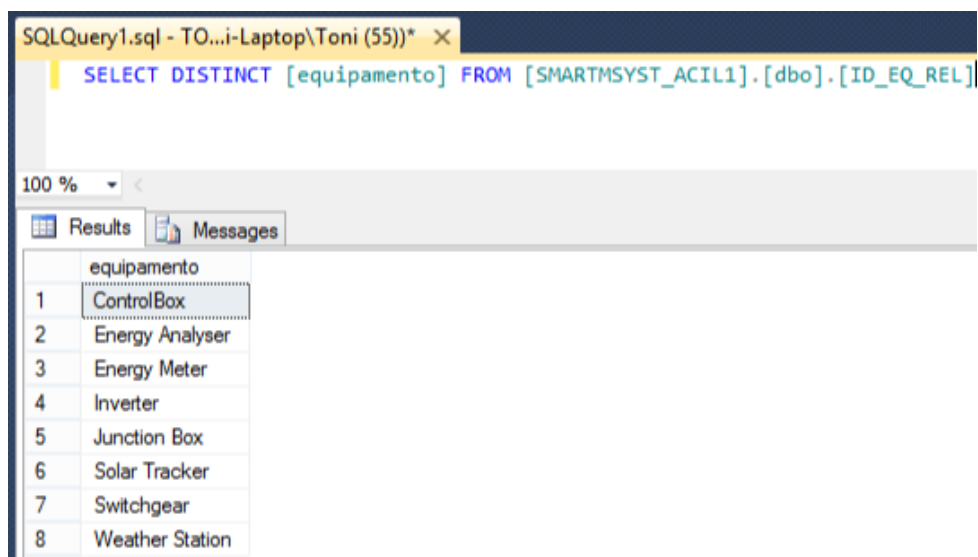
SQLQuery1.sql - TO...i-Laptop\Toni (55))* ×

SELECT DISTINCT [equipamento] FROM [SMARTMSYST_ACIL1].[dbo].[ID_EQ_REL]

100 %

Results Messages

| | equipamento |
|---|---|
| 1 | ControlBox |
| 2 | Energy Analyser |
| 3 | Energy Meter |
| 4 | Inverter |
| 5 | Junction Box |
| 6 | Solar Tracker |
| 7 | Switchgear |
| 8 | Weather Station |